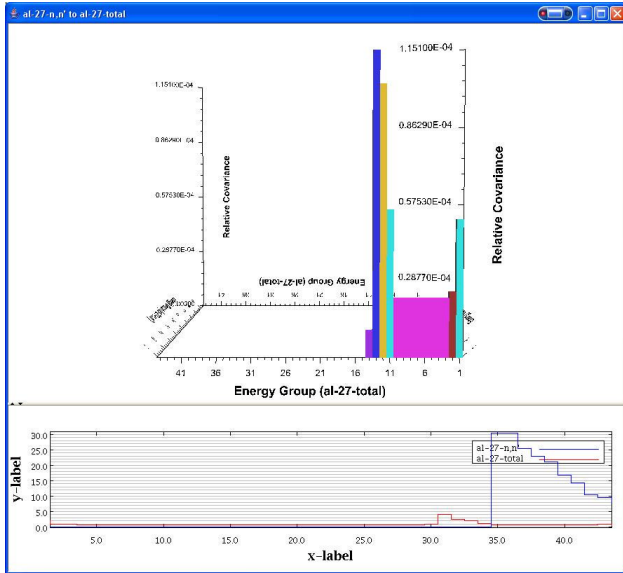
al-27-n,n' to al-27-total

1.15100E-04

1.151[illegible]E-04

0.86290E-04

0.86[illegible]E-04

Relative Covariance

0.57530E-04

0.57530E-04

Relative Covariance

0.28770E-04

Energy Group (al-27-total)

0.28770E-04

41 36 31 26 21 16 11 6 1

Energy Group (al-27-total)

30.0
25.0
20.0
15.0
10.0
5.0
0.0

y-label

al-27-n,n'
al-27-total

5.0 10.0 15.0 20.0 25.0 30.0 35.0 40.0

x-label